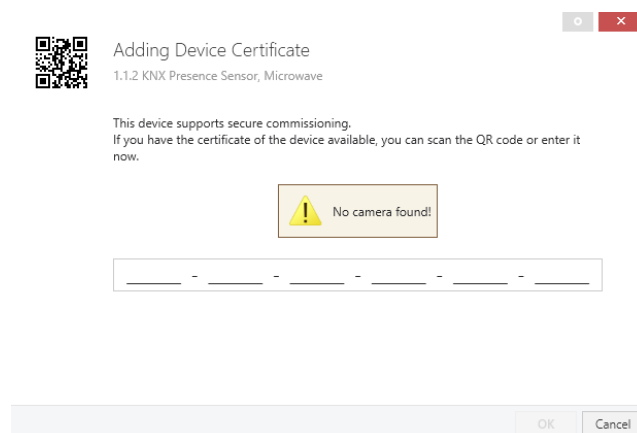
Adding Device Certificate

1.1.2 KNX Presence Sensor, Microwave

This device supports secure commissioning.
If you have the certificate of the device available, you can scan the QR code or enter it now.

No camera found!

______ - ______ - ______ - ______ - ______ - ______

OK Cancel